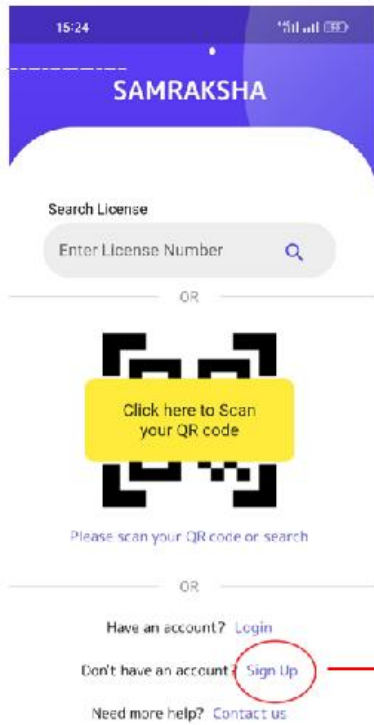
15:24

SAMRAKSHA

Search License

Enter License Number

OR

Click here to Scan your QR code

Please scan your QR code or search

OR

Have an account? Login

Don't have an account? Sign Up

Need more help? Contact us